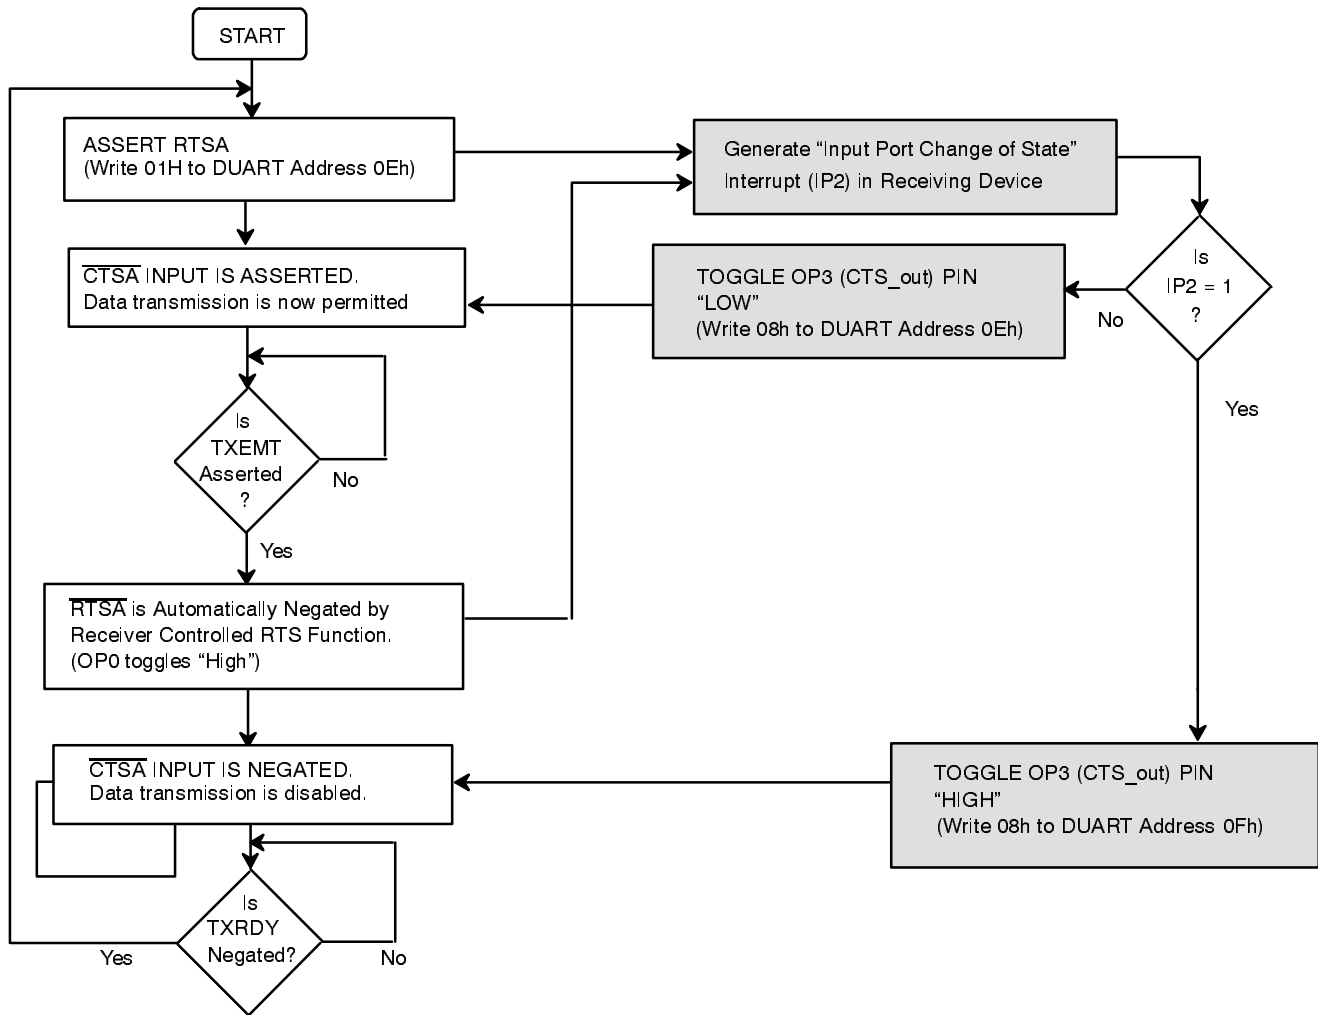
START

ASSERT RTSA
(Write 01H to DUART Address 0Eh)

Generate “Input Port Change of State” Interrupt (IP2) in Receiving Device

Is
IP2 = 1
?

$\overline{\text{CTSA}}$ INPUT IS ASSERTED.
Data transmission is now permitted

TOGGLE OP3 (CTS_out) PIN
“LOW”
(Write 08h to DUART Address 0Eh)

No

Yes

Is
TXEMT
Asserted
?

No

Yes

$\overline{\text{RTSA}}$ is Automatically Negated by Receiver Controlled RTS Function.
(OP0 toggles “High”)

$\overline{\text{CTSA}}$ INPUT IS NEGATED.
Data transmission is disabled.

TOGGLE OP3 (CTS_out) PIN
“HIGH”
(Write 08h to DUART Address 0Fh)

Is
TXRDY
Negated?

Yes

No